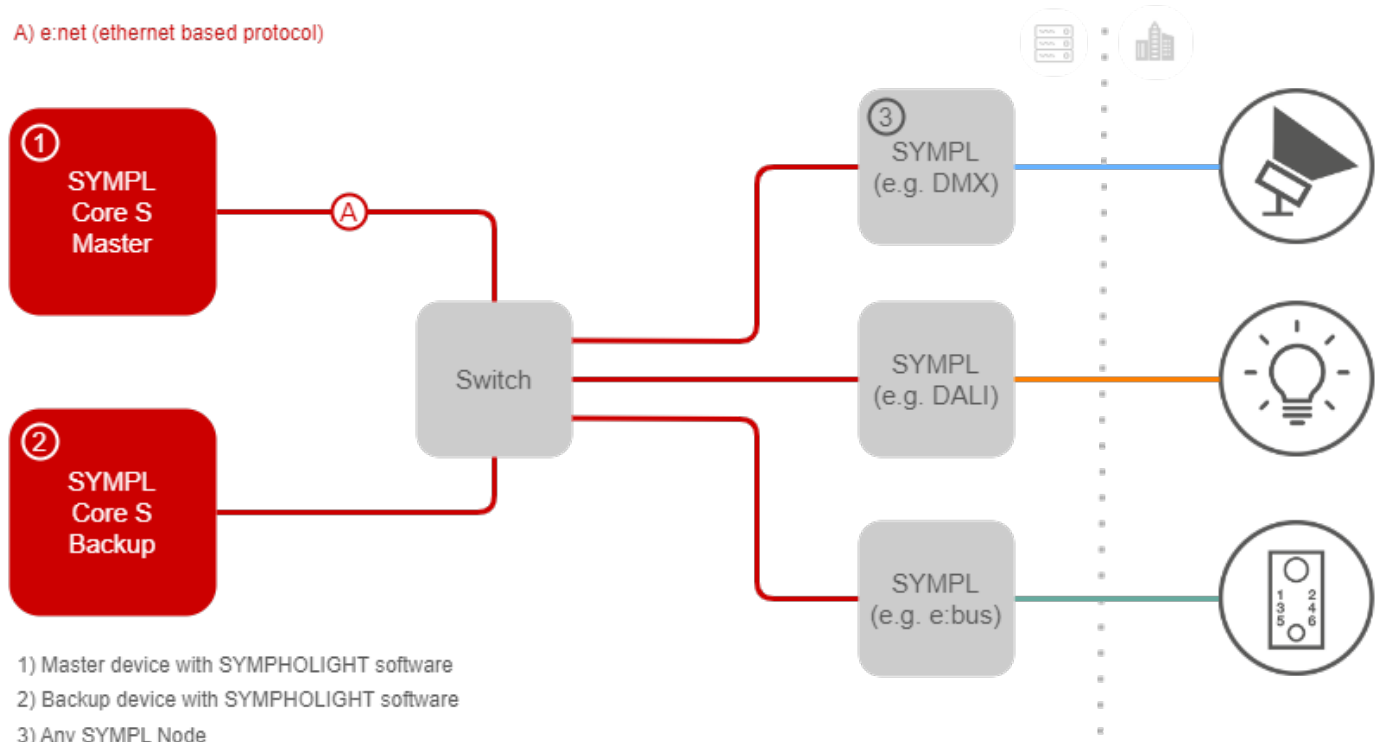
A) e:net (ethernet based protocol)

1
SYMPL
Core S
Master

A

2
SYMPL
Core S
Backup

Switch

3
SYMPL
(e.g. DMX)

SYMPL
(e.g. DALI)

SYMPL
(e.g. e:bus)

1 2
3 4
5 6

1) Master device with SYMPHOLIGHT software
2) Backup device with SYMPHOLIGHT software
3) Any SYMPL Node